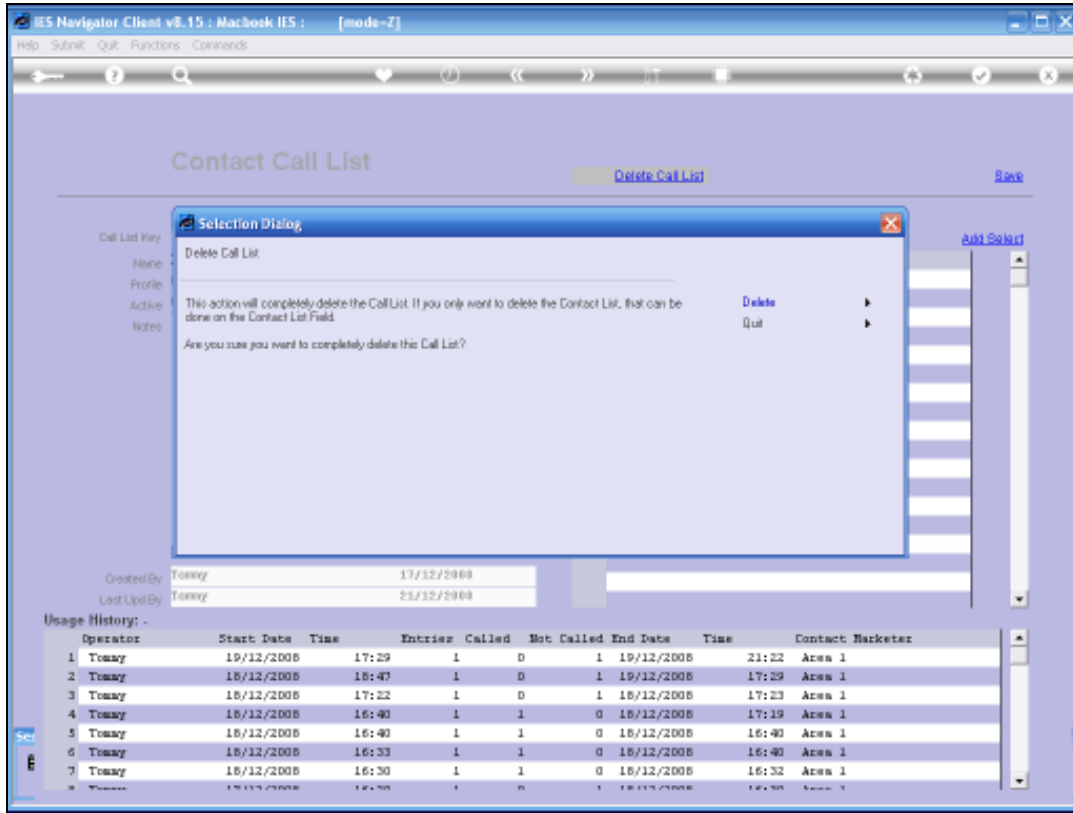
IES Navigator Client v8.15 : Macbook IES : [mode=Z]

Help Submit Quit Functions Commands

Contact Call List

Delete Call List

Save

Call List Key

Name

Profile

Active

Notes

Add Select

Selection Dialog

Delete Call List

This action will completely delete the Call List. If you only want to delete the Contact List, that can be done on the Contact List Field.

Are you sure you want to completely delete this Call List?

Delete

Quit

Created By Tommy 17/12/2008

Last Upd By Tommy 21/12/2008

Usage History: -

| | Operator | Start Date | Time | Entries | Called | Not Called | End Date | Time | Contact Marketer |
|---|---|---|---|---|---|---|---|---|---|
| 1 | Tommy | 19/12/2008 | 17:29 | 1 | 0 | 1 | 19/12/2008 | 21:22 | Area 1 |
| 2 | Tommy | 18/12/2008 | 18:47 | 1 | 0 | 1 | 19/12/2008 | 17:29 | Area 1 |
| 3 | Tommy | 18/12/2008 | 17:22 | 1 | 0 | 1 | 18/12/2008 | 17:23 | Area 1 |
| 4 | Tommy | 18/12/2008 | 16:40 | 1 | 1 | 0 | 18/12/2008 | 17:19 | Area 1 |
| 5 | Tommy | 18/12/2008 | 16:40 | 1 | 1 | 0 | 18/12/2008 | 16:40 | Area 1 |
| 6 | Tommy | 18/12/2008 | 16:33 | 1 | 1 | 0 | 18/12/2008 | 16:40 | Area 1 |
| 7 | Tommy | 18/12/2008 | 16:30 | 1 | 1 | 0 | 18/12/2008 | 16:32 | Area 1 |
| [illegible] | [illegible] | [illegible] | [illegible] | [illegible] | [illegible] | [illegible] | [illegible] | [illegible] | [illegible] |

Se

E